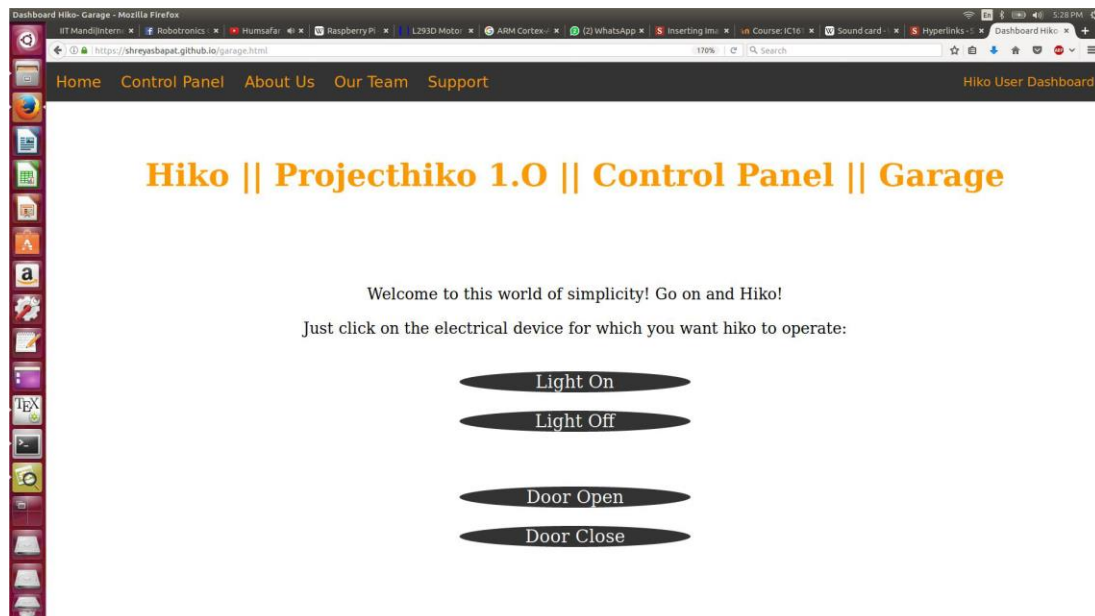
Dashboard Hiko- Garage - Mozilla Firefox

5:28 PM

IIT Mandi|Intern ×
Robotronics ×
Humsafar ×
Raspberry Pi ×
L293D Motor ×
ARM Cortex ×
(2) WhatsApp ×
Inserting Ima ×
Course: IC16 ×
Sound card ×
Hyperlinks ×
Dashboard Hiko ×

https://shreyasbapat.github.io/garage.html

170%

Search

Home Control Panel About Us Our Team Support

Hiko User Dashboard

Hiko || Projecthiko 1.O || Control Panel || Garage

Welcome to this world of simplicity! Go on and Hiko!

Just click on the electrical device for which you want hiko to operate:

Light On

Light Off

Door Open

Door Close